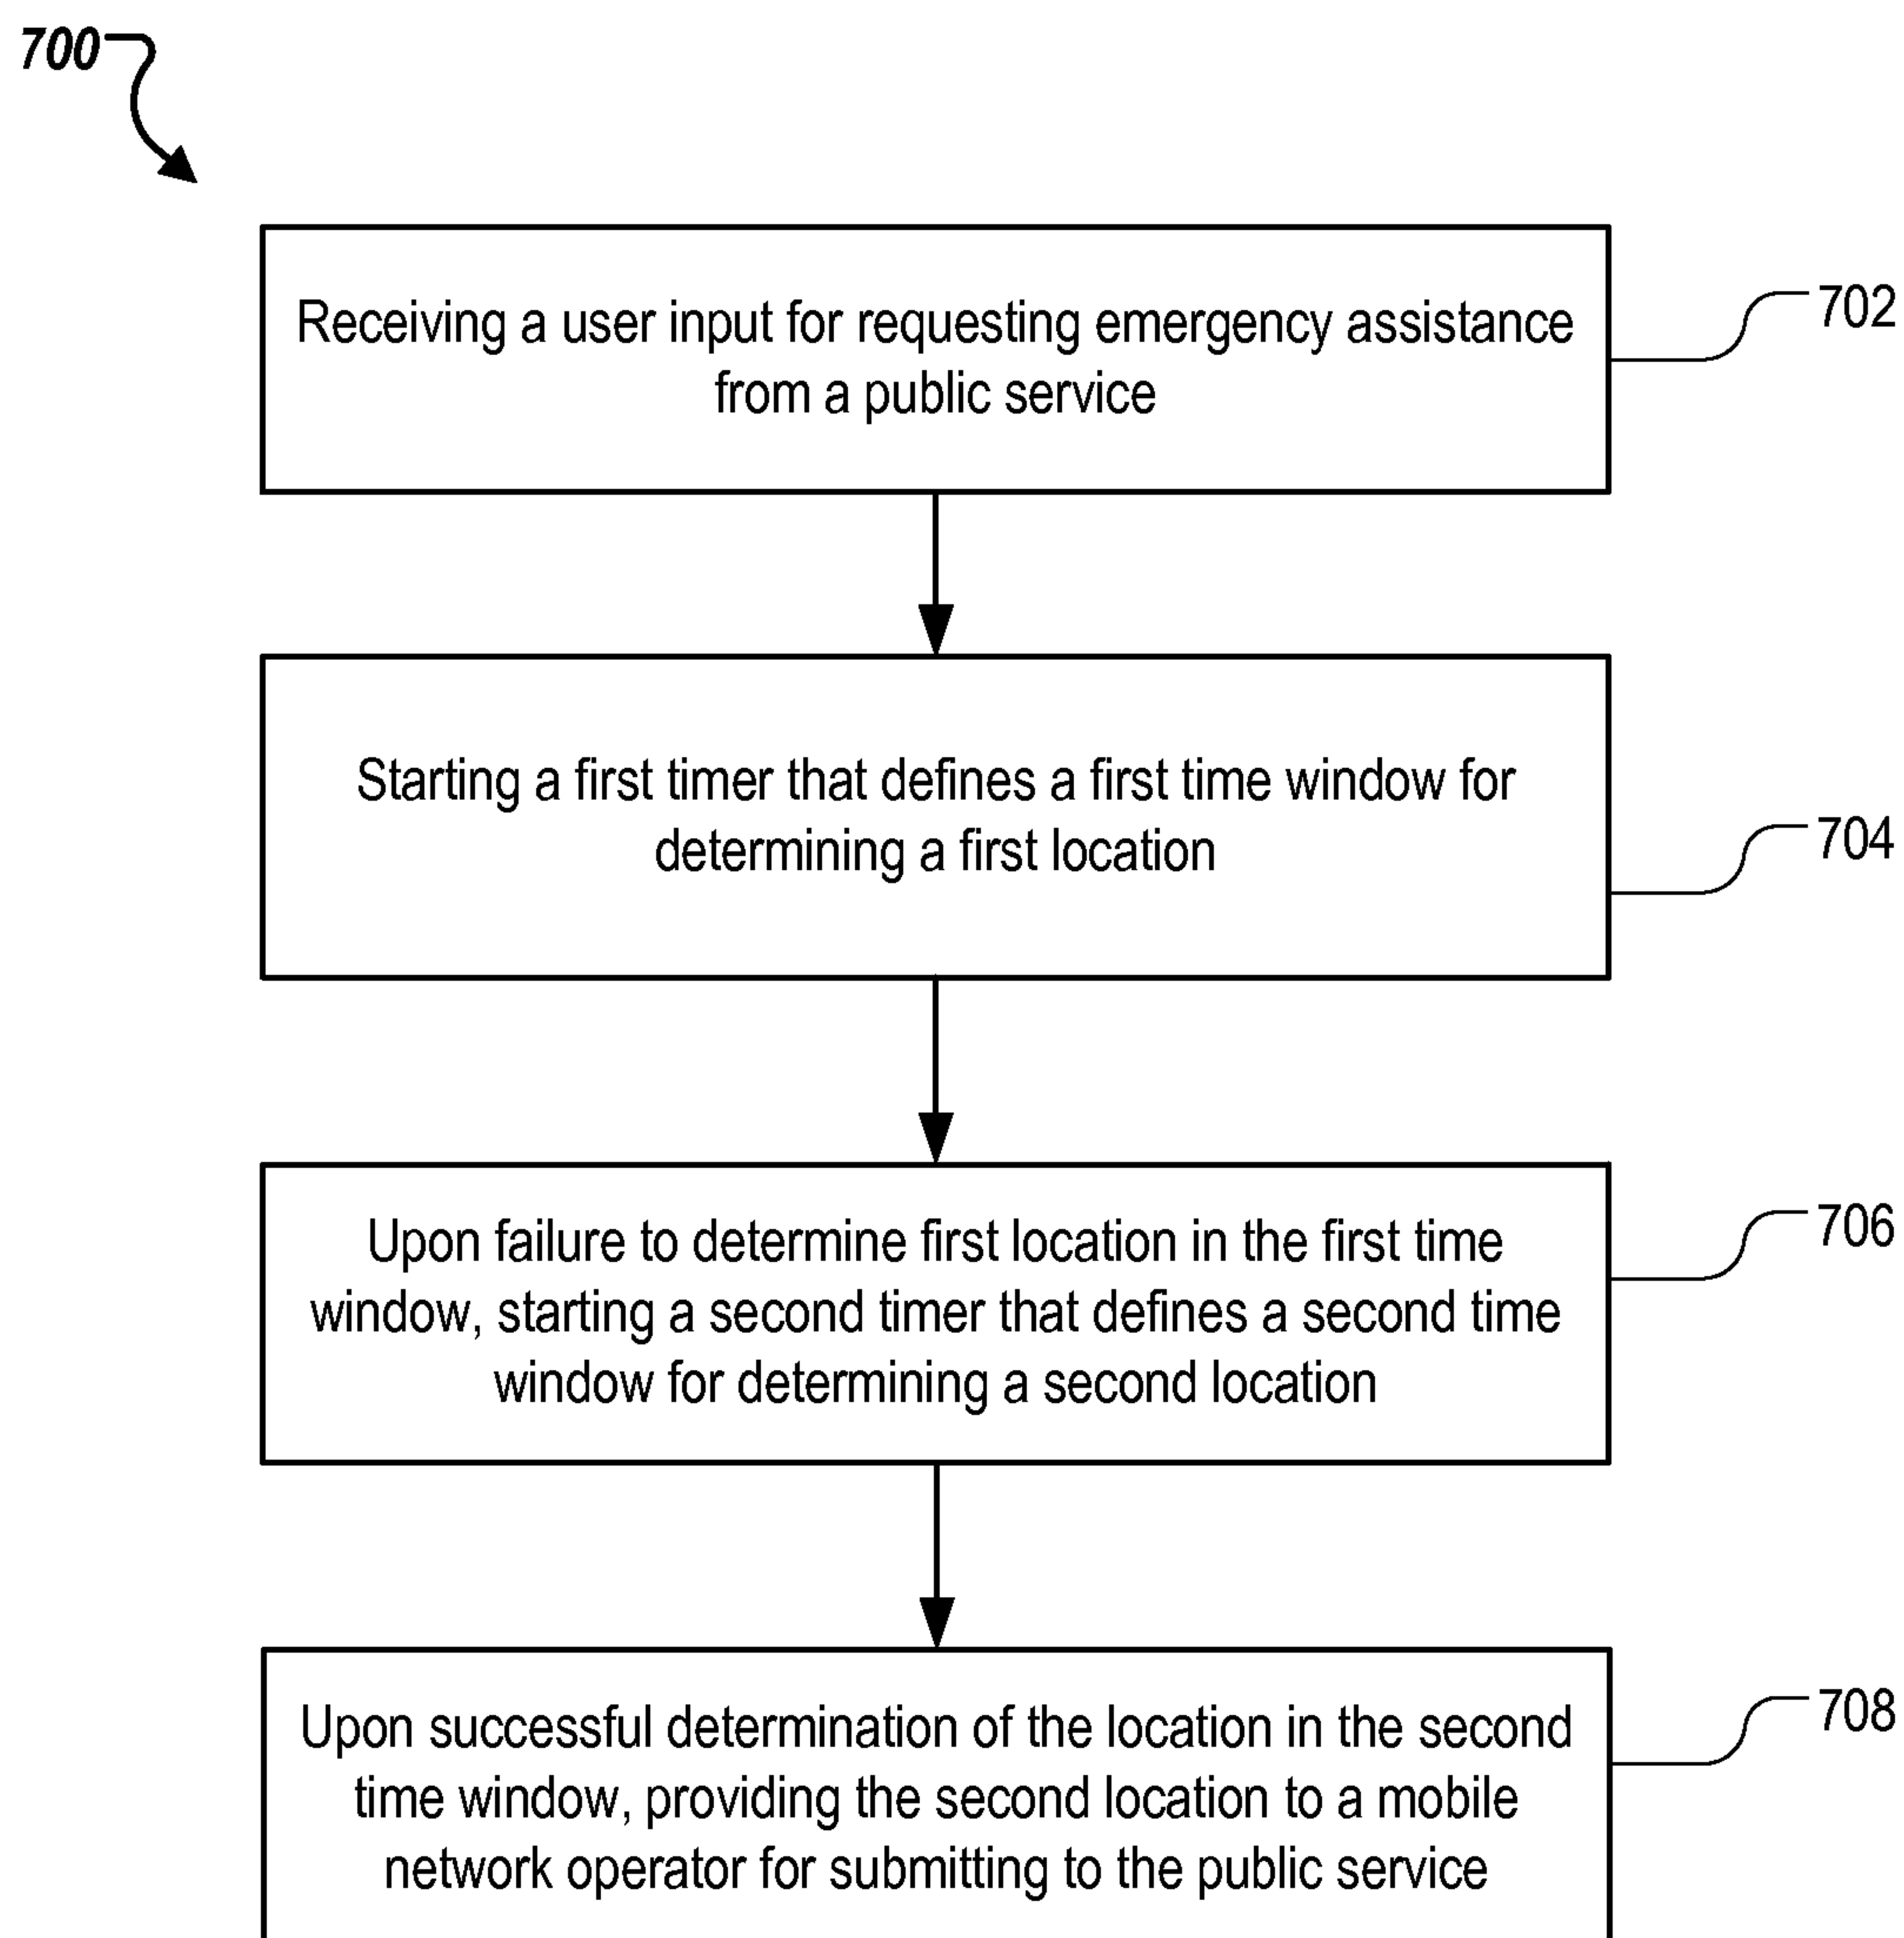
700

Receiving a user input for requesting emergency assistance from a public service

702

Starting a first timer that defines a first time window for determining a first location

704

Upon failure to determine first location in the first time window, starting a second timer that defines a second time window for determining a second location

706

Upon successful determination of the location in the second time window, providing the second location to a mobile network operator for submitting to the public service

708